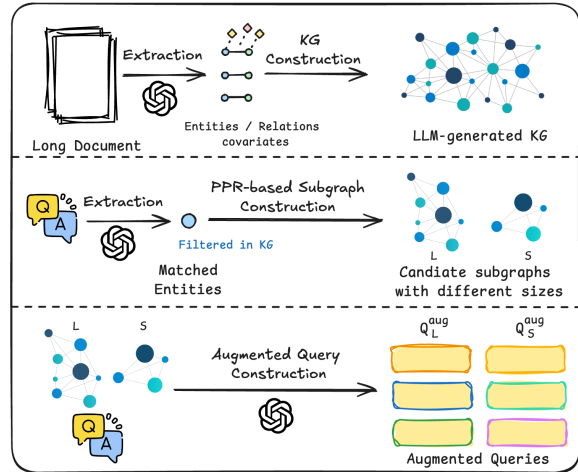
Extraction

KG Construction

Long Document

Entities / Relations covariates

LLM-generated KG

Q

A

Extraction

PPR-based Subgraph Construction

Filtered in KG

Matched Entities

L

S

Candiate subgraphs with different sizes

L

S

Q

A

Augmented Query Construction

$Q^{aug}_{L}$

$Q^{aug}_{S}$

Augmented Queries